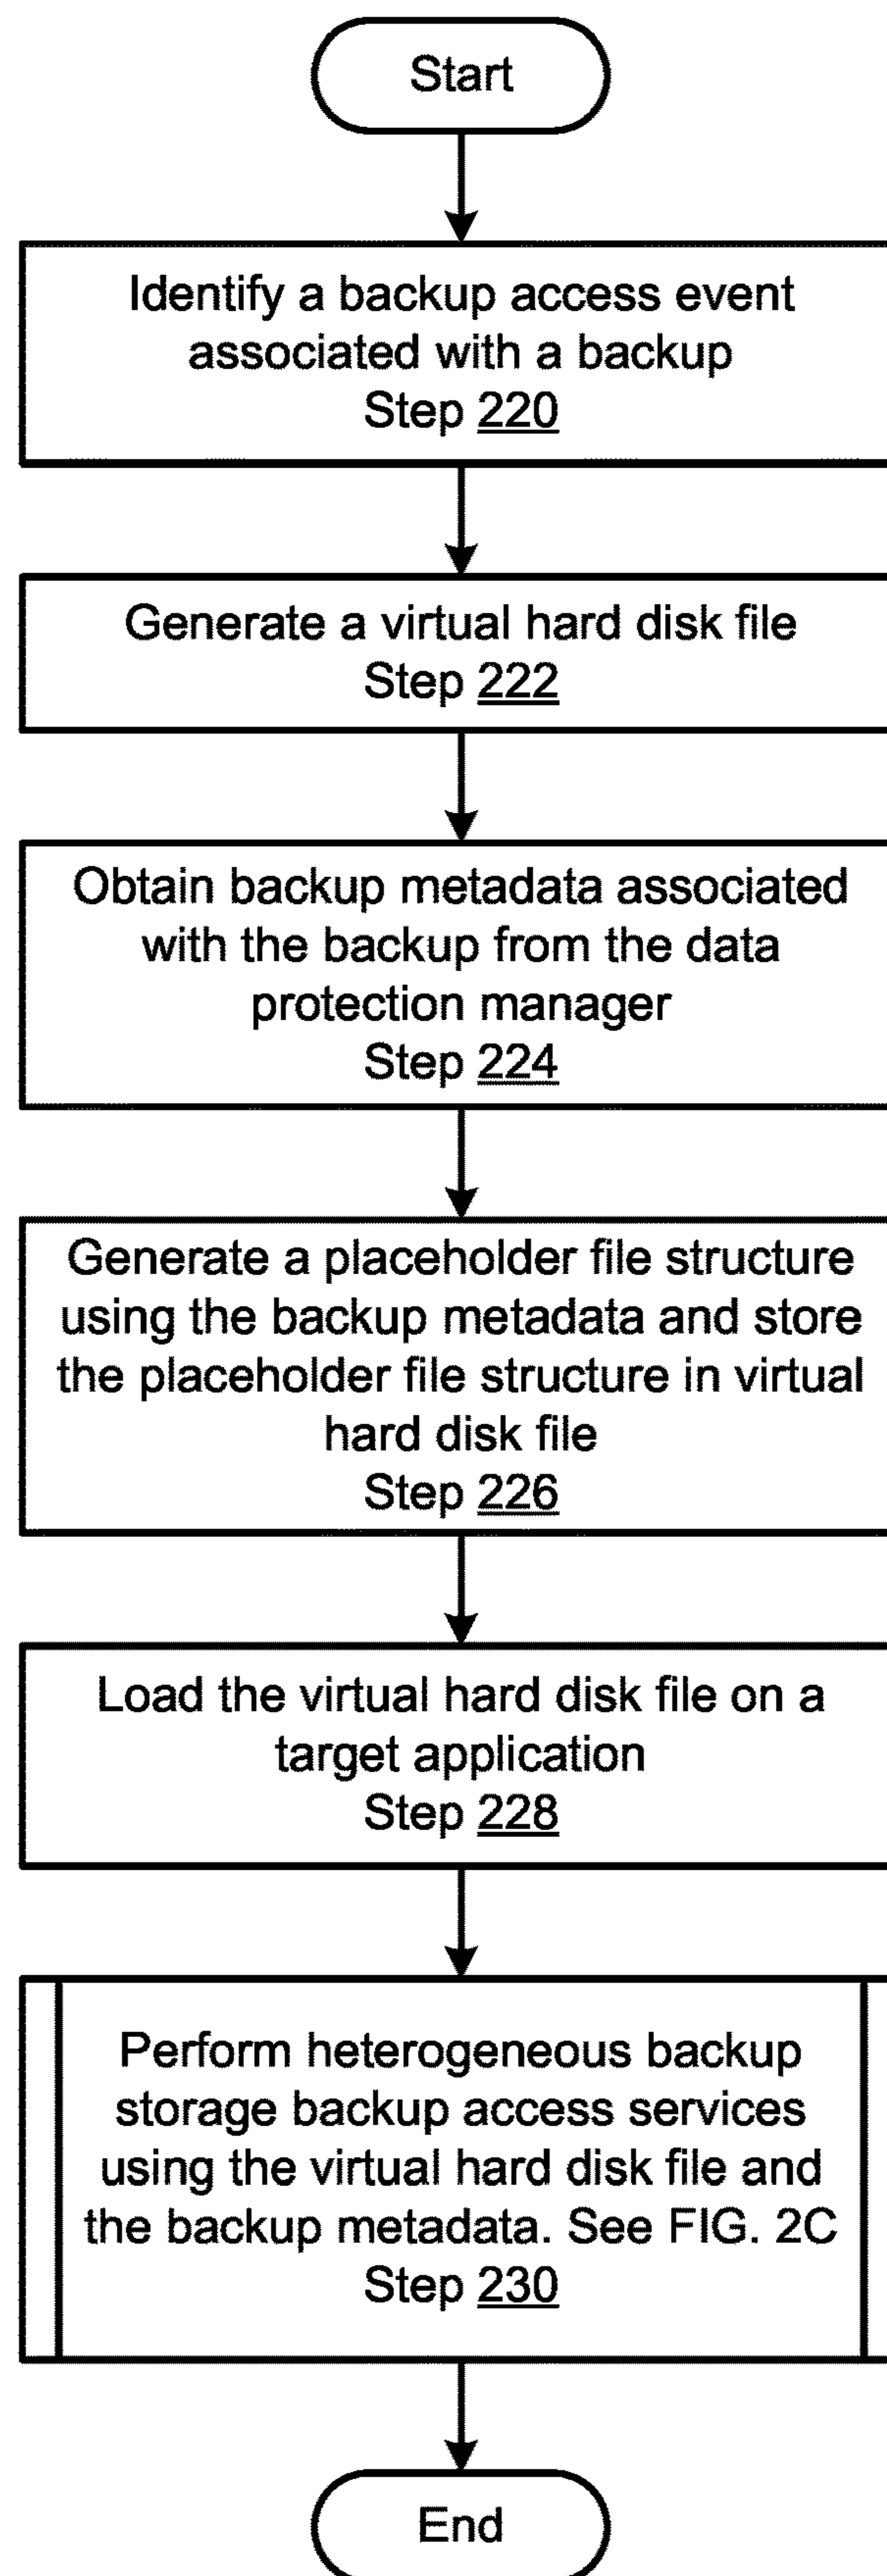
Start

Identify a backup access event associated with a backup
Step 220

Generate a virtual hard disk file
Step 222

Obtain backup metadata associated with the backup from the data protection manager
Step 224

Generate a placeholder file structure using the backup metadata and store the placeholder file structure in virtual hard disk file
Step 226

Load the virtual hard disk file on a target application
Step 228

Perform heterogeneous backup storage backup access services using the virtual hard disk file and the backup metadata. See FIG. 2C
Step 230

End